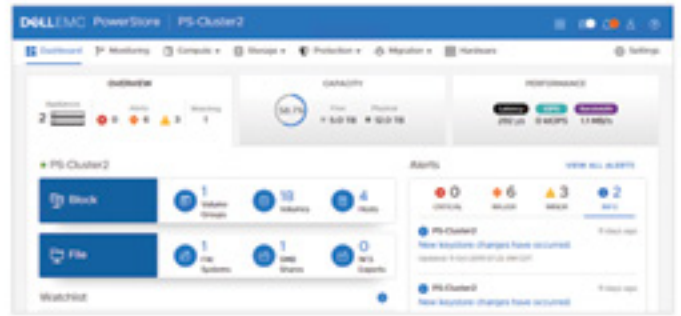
DELLEMC PowerStore | PS-Cluster2

Dashboard Monitoring Compute Storage Protection Migration Hardware Settings

OVERVIEW

Appliances 2

Alerts 0 6 3

Warning 1

CAPACITY

56.7%

Free 5.0 TB

Physical 12.0 TB

PERFORMANCE

Latency 292 µs

IOPS 0 kIOPS

Bandwidth 1.1 MB/s

PS-Cluster2

Block

1 Volume Groups

10 Volumes

4 Hosts

File

1 File Systems

1 SMB Shares

0 NFS Exports

Watchlist

Alerts

VIEW ALL ALERTS

0 CRITICAL

6 MAJOR

3 MINOR

2 INFO

PS-Cluster2

New keystore changes have occurred.

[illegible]

PS-Cluster2

New keystore changes have occurred.